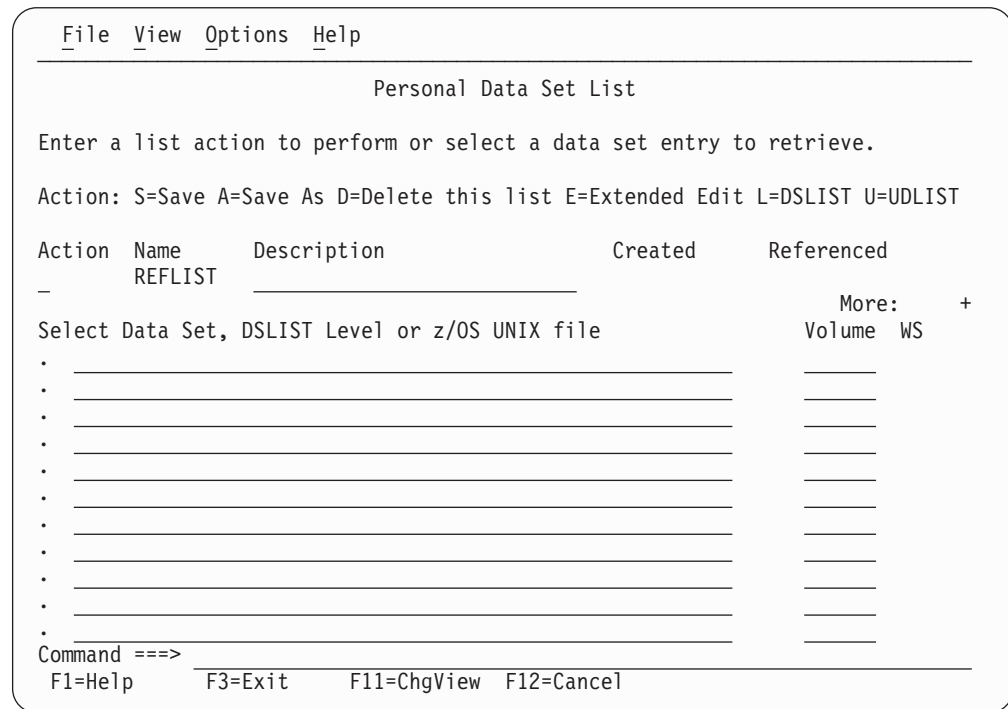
File View Options Help

Personal Data Set List

Enter a list action to perform or select a data set entry to retrieve.

Action: S=Save A=Save As D=Delete this list E=Extended Edit L=DSLIST U=UDLIST

Action Name Description Created Referenced
_ REFLIST

More: +
Select Data Set, DSLIST Level or z/OS UNIX file Volume WS
.
.
.
.
.
.
.
.
.
.
.
Command ===>
F1=Help F3=Exit F11=ChgView F12=Cancel